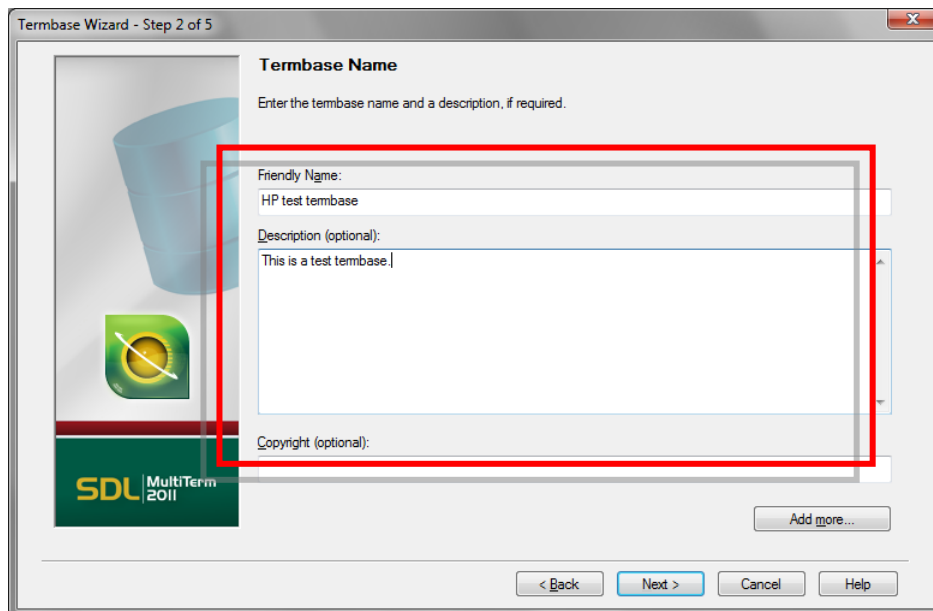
Termbase Wizard - Step 2 of 5

Termbase Name

Enter the termbase name and a description, if required.

Friendly Name:
HP test termbase
Description (optional):
This is a test termbase.
Copyright (optional):

SDL MultiTerm 2011

Add more...

< Back
Next >
Cancel
Help